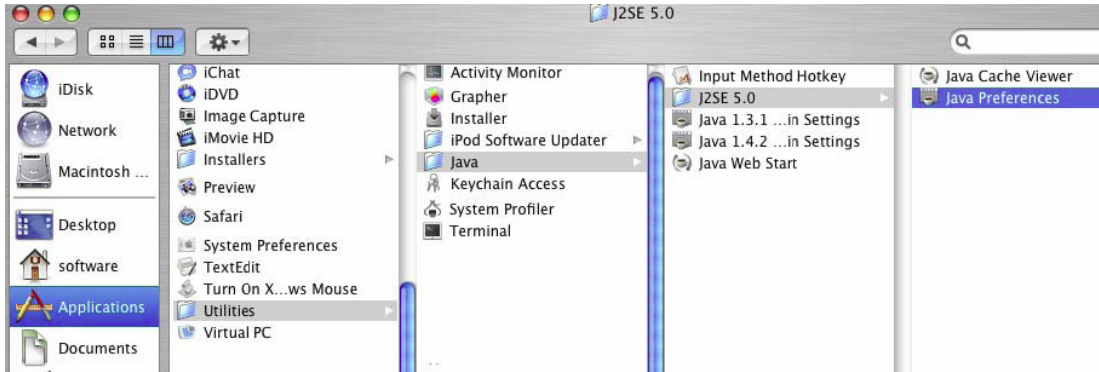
J2SE 5.0

iDisk
Network
Macintosh ...
Desktop
software
Applications
Documents

iChat
iDVD
Image Capture
iMovie HD
Installers
Preview
Safari
System Preferences
TextEdit
Turn On X...ws Mouse
Utilities
Virtual PC

Activity Monitor
Grapher
Installer
iPod Software Updater
Java
Keychain Access
System Profiler
Terminal

Input Method Hotkey
J2SE 5.0
Java 1.3.1 ...in Settings
Java 1.4.2 ...in Settings
Java Web Start

Java Cache Viewer
Java Preferences